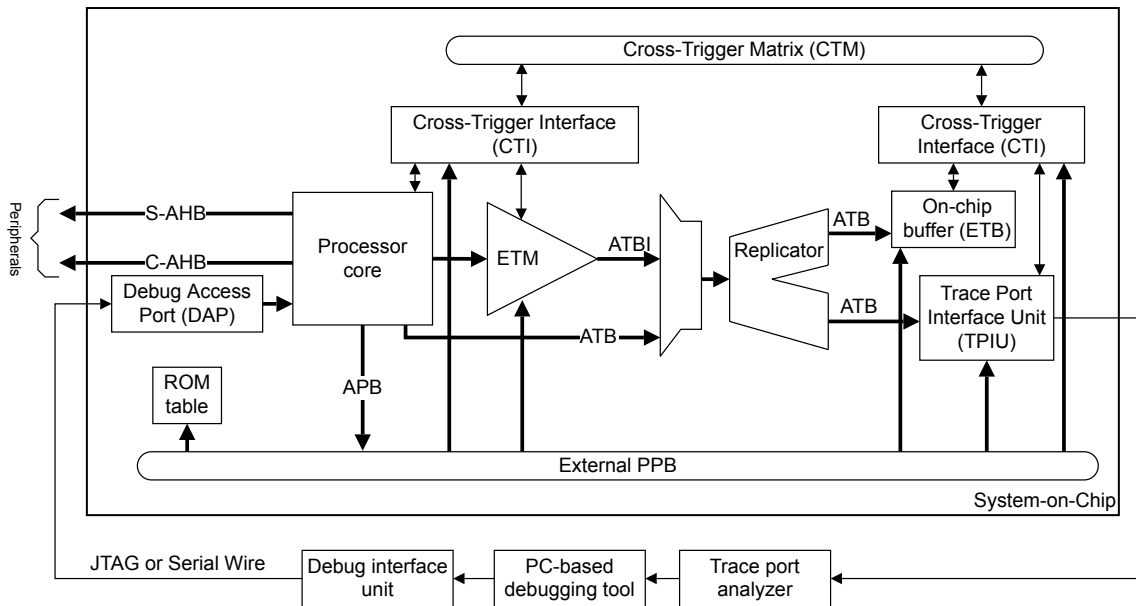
Cross-Trigger Matrix (CTM)

Cross-Trigger Interface (CTI)

Cross-Trigger Interface (CTI)

Peripherals

S-AHB

C-AHB

Processor core

ETM

ATBI

Replicator

ATB

On-chip buffer (ETB)

Debug Access Port (DAP)

ATB

ATB

Trace Port Interface Unit (TPIU)

ROM table

APB

External PPB

System-on-Chip

JTAG or Serial Wire

Debug interface unit

PC-based debugging tool

Trace port analyzer